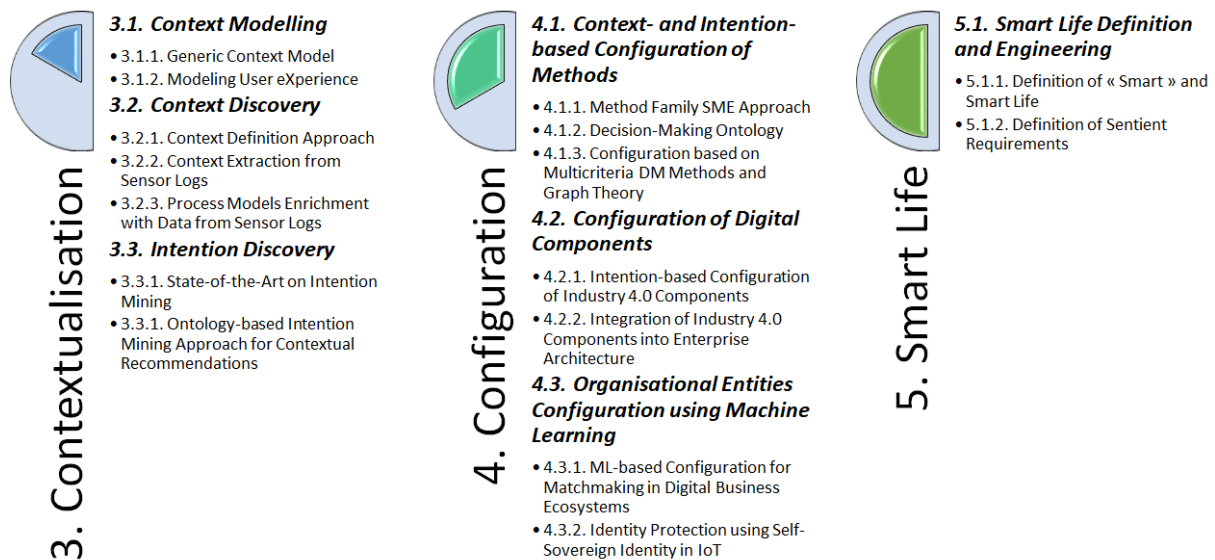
3. Contextualisation

3.1. Context Modelling

• 3.1.1. Generic Context Model
• 3.1.2. Modeling User eXperience

3.2. Context Discovery

• 3.2.1. Context Definition Approach
• 3.2.2. Context Extraction from Sensor Logs
• 3.2.3. Process Models Enrichment with Data from Sensor Logs

3.3. Intention Discovery

• 3.3.1. State-of-the-Art on Intention Mining
• 3.3.1. Ontology-based Intention Mining Approach for Contextual Recommendations

4. Configuration

4.1. Context- and Intention-based Configuration of Methods

• 4.1.1. Method Family SME Approach
• 4.1.2. Decision-Making Ontology
• 4.1.3. Configuration based on Multicriteria DM Methods and Graph Theory

4.2. Configuration of Digital Components

• 4.2.1. Intention-based Configuration of Industry 4.0 Components
• 4.2.2. Integration of Industry 4.0 Components into Enterprise Architecture

4.3. Organisational Entities Configuration using Machine Learning

• 4.3.1. ML-based Configuration for Matchmaking in Digital Business Ecosystems
• 4.3.2. Identity Protection using Self-Sovereign Identity in IoT

5. Smart Life

5.1. Smart Life Definition and Engineering

• 5.1.1. Definition of « Smart » and Smart Life
• 5.1.2. Definition of Sentient Requirements